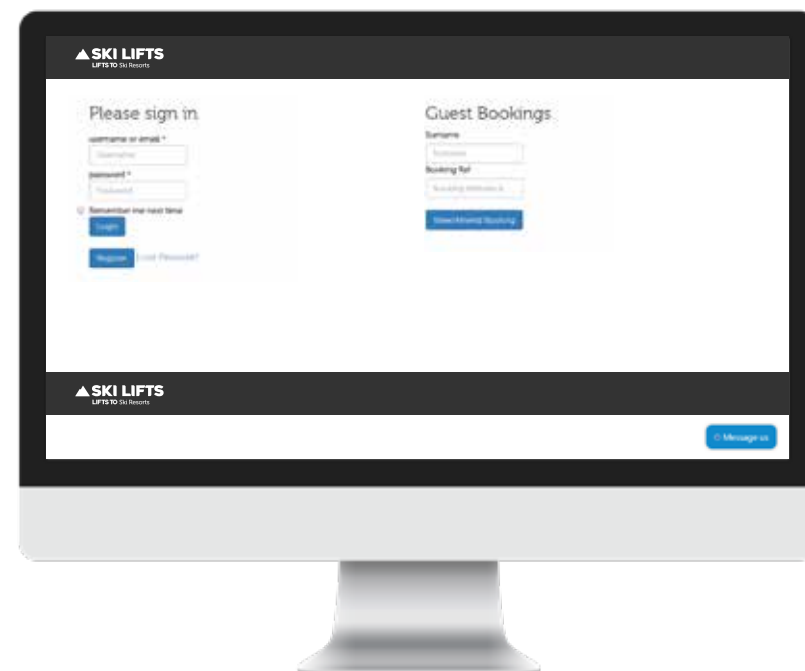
SKI LIFTS
LIFTS TO Ski Resorts

Please sign in

username or email *

Username

password *

Password

Remember me next time

Login

Register Lost Password?

Guest Bookings

Surname

Surname

Booking Ref

Booking Reference

View/Amend Booking

SKI LIFTS
LIFTS TO Ski Resorts

Message us